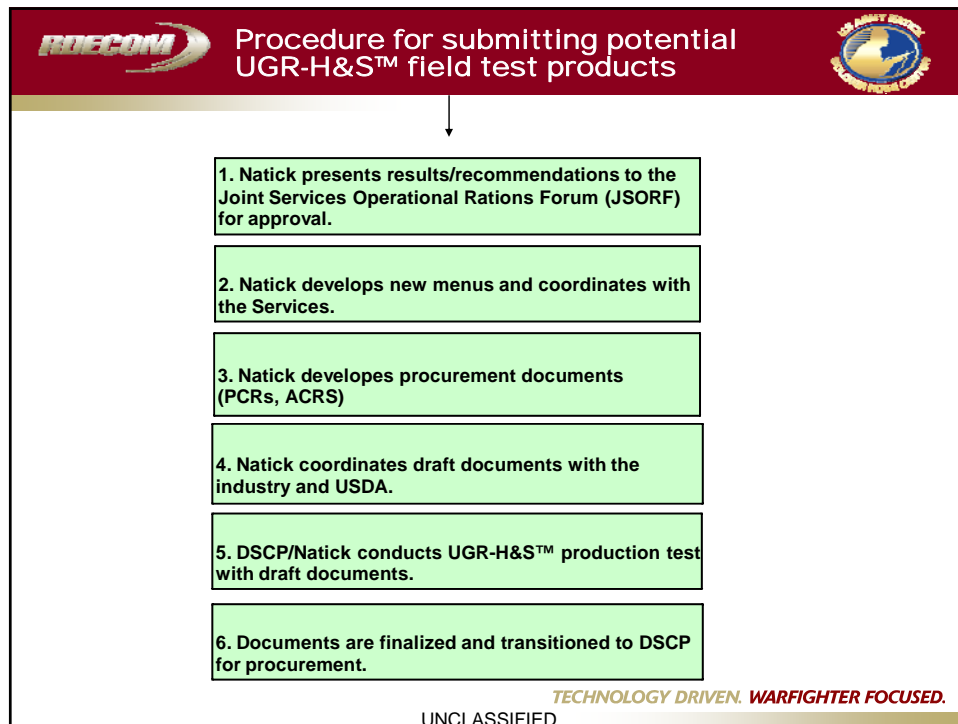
RDECOM

Procedure for submitting potential UGR-H&S™ field test products

US ARMY NATICK SOLDIER RD&E CENTER

1. Natick presents results/recommendations to the Joint Services Operational Rations Forum (JSORF) for approval.

2. Natick develops new menus and coordinates with the Services.

3. Natick developes procurement documents (PCRs, ACRS)

4. Natick coordinates draft documents with the industry and USDA.

5. DSCP/Natick conducts UGR-H&S™ production test with draft documents.

6. Documents are finalized and transitioned to DSCP for procurement.

TECHNOLOGY DRIVEN. WARFIGHTER FOCUSED.

UNCLASSIFIED